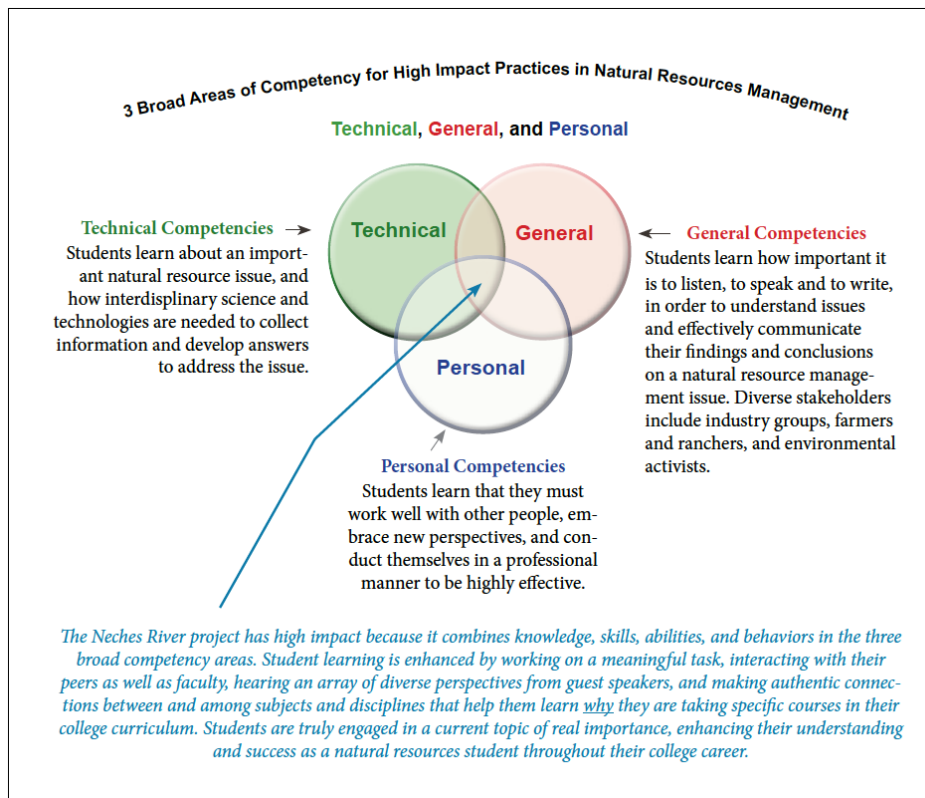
3 Broad Areas of Competency for High Impact Practices in Natural Resources Management

Technical, General, and Personal

Technical Competencies
Students learn about an important natural resource issue, and how interdisplinary science and technologies are needed to collect information and develop answers to address the issue.

Technical

General

Personal

General Competencies
Students learn how important it is to listen, to speak and to write, in order to understand issues and effectively communicate their findings and conclusions on a natural resource management issue. Diverse stakeholders include industry groups, farmers and ranchers, and environmental activists.

Personal Competencies
Students learn that they must work well with other people, embrace new perspectives, and conduct themselves in a professional manner to be highly effective.

The Neches River project has high impact because it combines knowledge, skills, abilities, and behaviors in the three broad competency areas. Student learning is enhanced by working on a meaningful task, interacting with their peers as well as faculty, hearing an array of diverse perspectives from guest speakers, and making authentic connections between and among subjects and disciplines that help them learn why they are taking specific courses in their college curriculum. Students are truly engaged in a current topic of real importance, enhancing their understanding and success as a natural resources student throughout their college career.